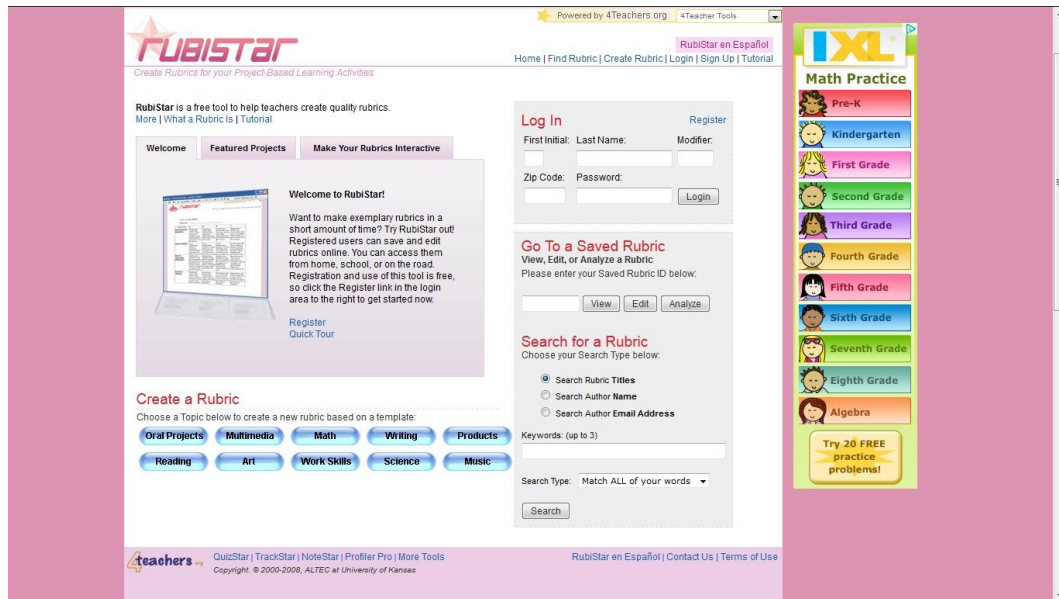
Powered by 4Teachers.org 4Teacher Tools

RUBISTAR
Create Rubrics for your Project-Based Learning Activities

RubiStar en Español
Home | Find Rubric | Create Rubric | Login | Sign Up | Tutorial

RubiStar is a free tool to help teachers create quality rubrics.
More | What a Rubric Is | Tutorial

Welcome | Featured Projects | Make Your Rubrics Interactive

Welcome to RubiStar!

Want to make exemplary rubrics in a short amount of time? Try RubiStar out! Registered users can save and edit rubrics online. You can access them from home, school, or on the road. Registration and use of this tool is free, so click the Register link in the login area to the right to get started now.

Register
Quick Tour

Create a Rubric
Choose a Topic below to create a new rubric based on a template:

Oral Projects | Multimedia | Math | Writing | Products
Reading | Art | Work Skills | Science | Music

Log In
Register
First Initial: Last Name: Modifier:
Zip Code: Password:
Login

Go To a Saved Rubric
View, Edit, or Analyze a Rubric
Please enter your Saved Rubric ID below:
View Edit Analyze

Search for a Rubric
Choose your Search Type below:
Search Rubric Titles
Search Author Name
Search Author Email Address
Keywords: (up to 3)
Search Type: Match ALL of your words
Search

IXL
Math Practice
Pre-K
Kindergarten
First Grade
Second Grade
Third Grade
Fourth Grade
Fifth Grade
Sixth Grade
Seventh Grade
Eighth Grade
Algebra
Try 20 FREE practice problems!

4teachers.org
QuizStar | TrackStar | NoteStar | Profiler Pro | More Tools
Copyright. © 2000-2008, ALTEC at University of Kansas
RubiStar en Español | Contact Us | Terms of Use